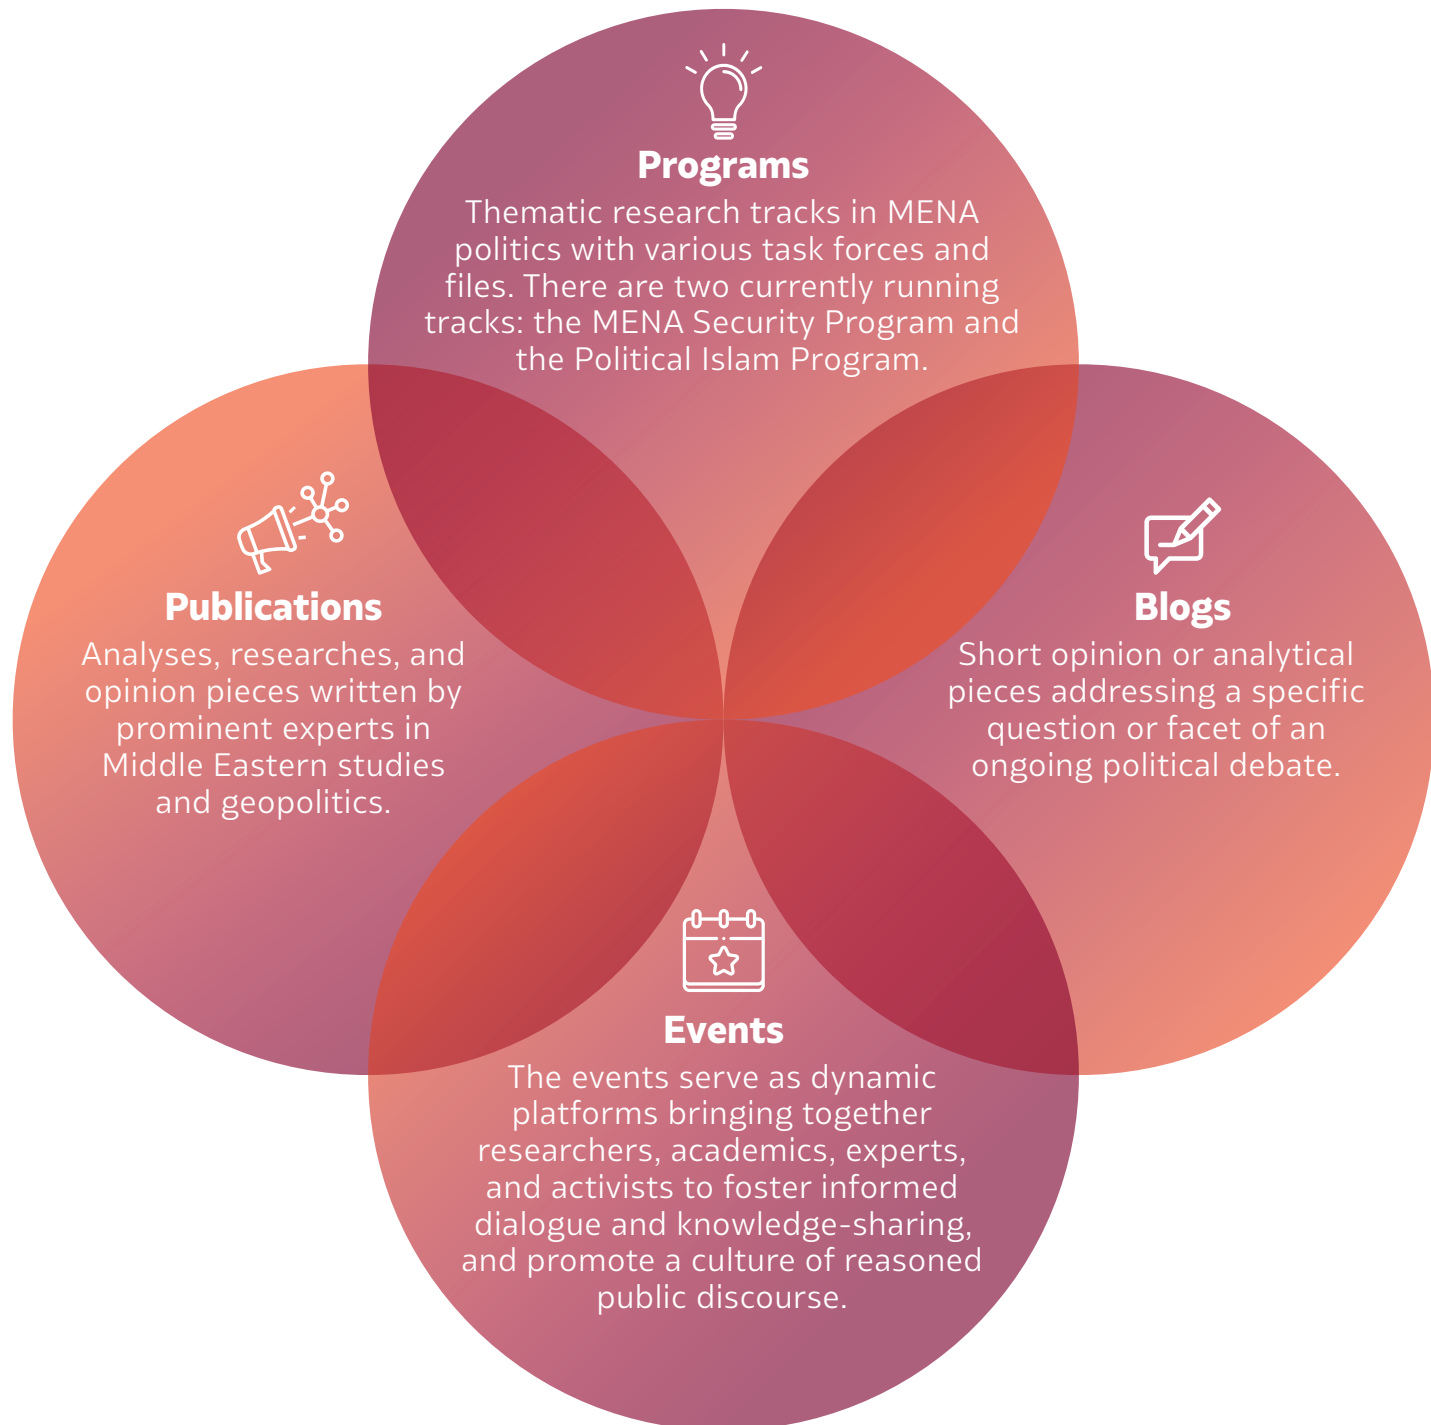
Programs
Thematic research tracks in MENA politics with various task forces and files. There are two currently running tracks: the MENA Security Program and the Political Islam Program.

Publications
Analyses, researches, and opinion pieces written by prominent experts in Middle Eastern studies and geopolitics.

Blogs
Short opinion or analytical pieces addressing a specific question or facet of an ongoing political debate.

Events
The events serve as dynamic platforms bringing together researchers, academics, experts, and activists to foster informed dialogue and knowledge-sharing, and promote a culture of reasoned public discourse.